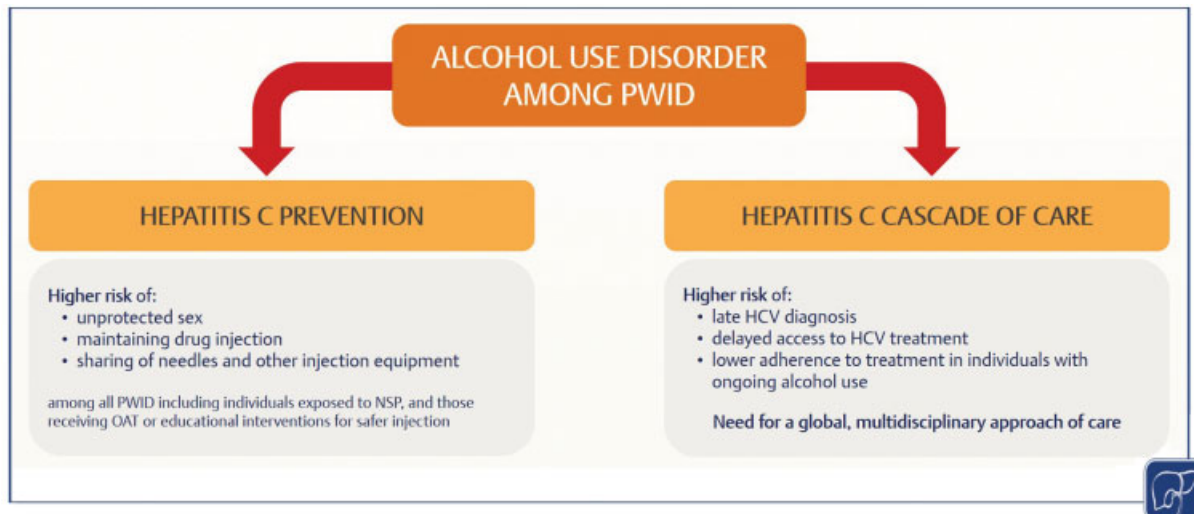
ALCOHOL USE DISORDER AMONG PWID

HEPATITIS C PREVENTION

Higher risk of:
• unprotected sex
• maintaining drug injection
• sharing of needles and other injection equipment

among all PWID including individuals exposed to NSP, and those receiving OAT or educational interventions for safer injection

HEPATITIS C CASCADE OF CARE

Higher risk of:
• late HCV diagnosis
• delayed access to HCV treatment
• lower adherence to treatment in individuals with ongoing alcohol use

Need for a global, multidisciplinary approach of care